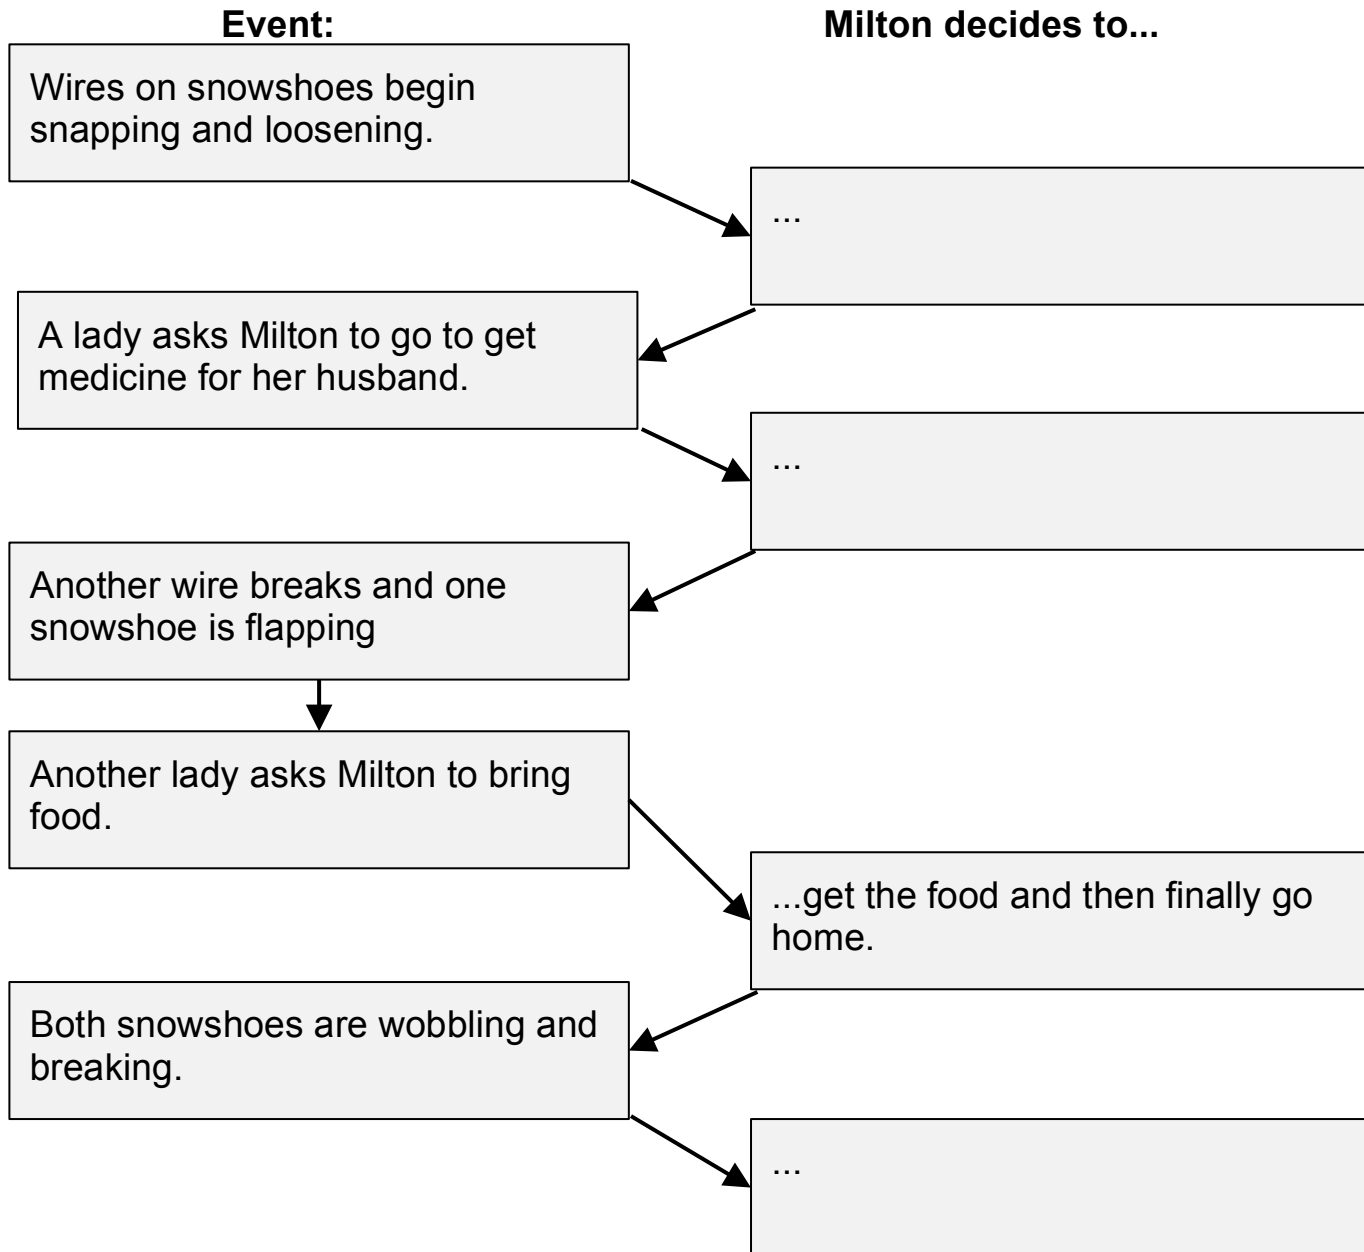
Event:

Milton decides to...

Wires on snowshoes begin snapping and loosening.

...

A lady asks Milton to go to get medicine for her husband.

...

Another wire breaks and one snowshoe is flapping

Another lady asks Milton to bring food.

...get the food and then finally go home.

Both snowshoes are wobbling and breaking.

...